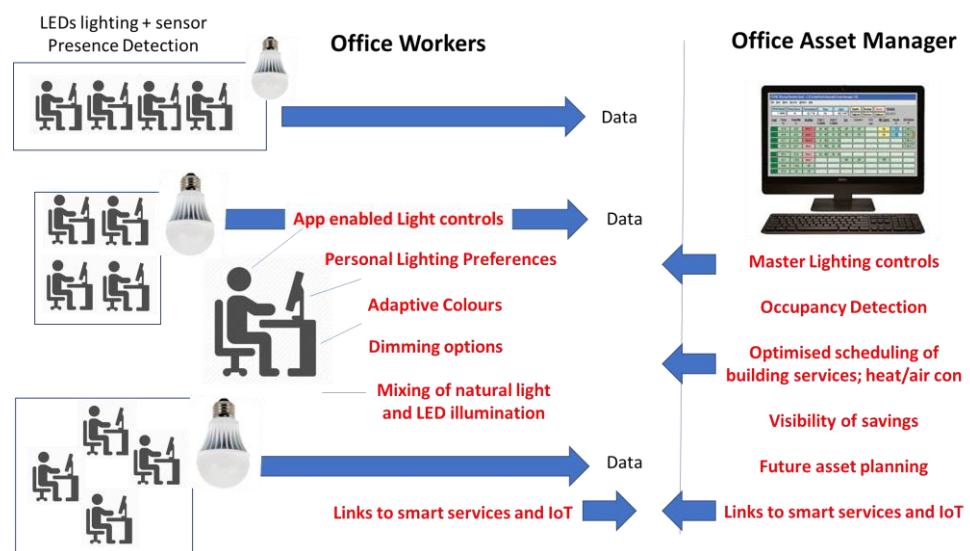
LEDs lighting + sensor Presence Detection

Office Workers

Office Asset Manager

Data

App enabled Light controls

Data

Personal Lighting Preferences

Master Lighting controls

Adaptive Colours

Occupancy Detection

Dimming options

Optimised scheduling of building services; heat/air con

Mixing of natural light and LED illumination

Visibility of savings

Data

Future asset planning

Links to smart services and IoT

Links to smart services and IoT